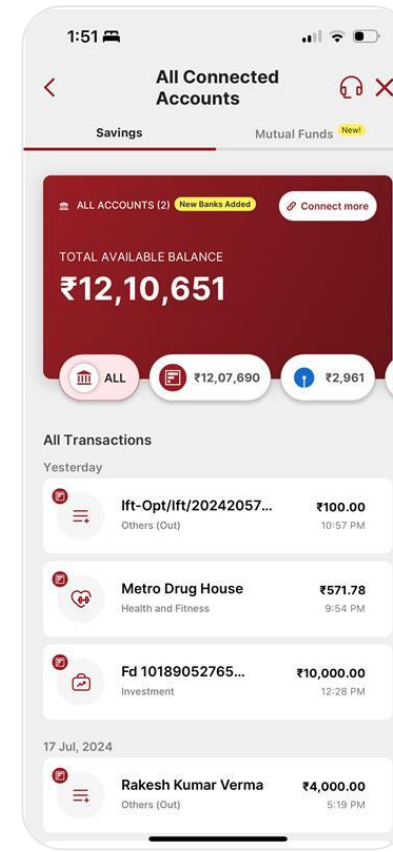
1:51

All Connected Accounts

Savings

Mutual Funds New!

ALL ACCOUNTS (2) New Banks Added

Connect more

TOTAL AVAILABLE BALANCE

₹12,10,651

ALL

₹12,07,690

₹2,961

All Transactions

Yesterday

Ift-Opt/Ift/20242057...
Others (Out)
₹100.00
10:57 PM

Metro Drug House
Health and Fitness
₹571.78
9:54 PM

Fd 10189052765...
Investment
₹10,000.00
12:28 PM

17 Jul, 2024

Rakesh Kumar Verma
Others (Out)
₹4,000.00
5:19 PM